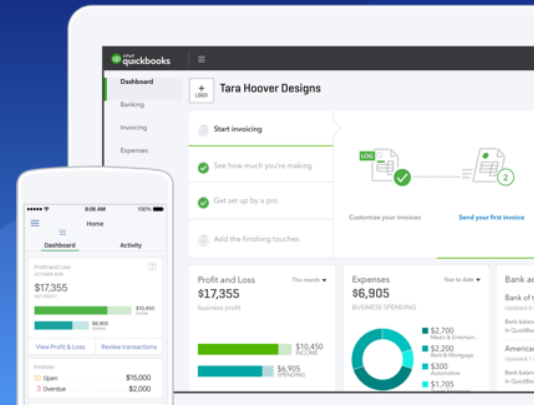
intuit quickbooks

Dashboard
Banking
Invoicing
Expenses

+ LOGO

Tara Hoover Designs

Start invoicing
See how much you're making
Get set up by a pro
Add the finishing touches

LOGO
Customize your invoices
2
Send your first invoice

Profit and Loss
This month
$17,355
business profit
$10,450 INCOME
$6,905 SPENDING

Expenses
Year to date
$6,905
BUSINESS SPENDING
$2,700 Meals & Entertain...
$2,000 Rent & Mortgage
$1,200 Automotive
$1,000 Travel

Bank ac
Bank of t
Updated 4
In QuickBo
America
Updated 4
In QuickBo

8:08 AM
100%
Home
Dashboard
Activity
Profit and Loss
OCTOBER 2016
$17,355
NET PROFIT
$10,450
$6,905
View Profit & Loss
Review transactions
Invoices
10 Open $15,000
1 Overdue $2,500